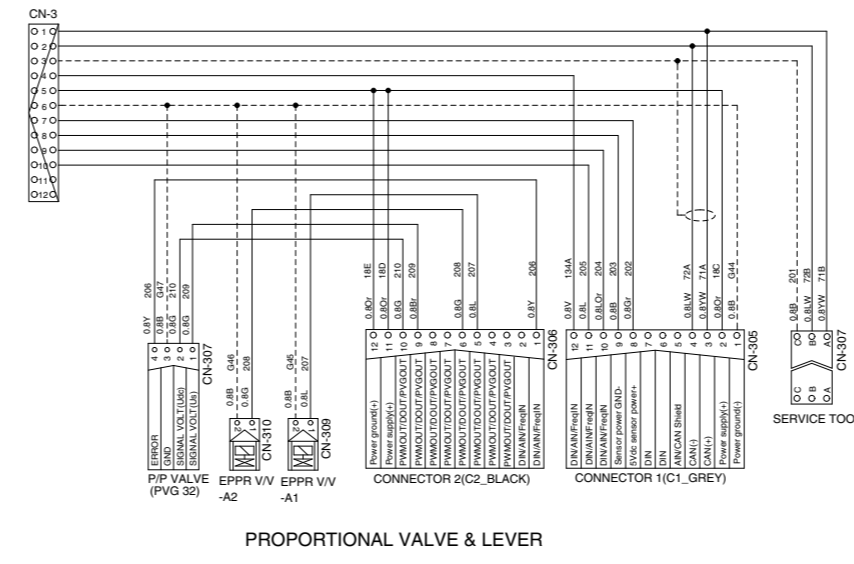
CN-3

1
2
3
4
5
6
7
8
9
10
11
12

0.8Y 206
0.8B G47
0.8G 210
0.8G 209

4
3
2
1

CN-307

ERROR
GND
SIGNAL VOLT(Udc)
SIGNAL VOLT(Us)

P/P VALVE
(PVG 32)

0.8B G46
0.8G 208

CN-310

EPPR V/V
-A2

0.8B G45
0.8L 207

CN-309

EPPR V/V
-A1

0.8Or 18E
0.8Or 18D
0.8G 210
0.8Br 209
0.8G 208
0.8L 207
0.8Y 206

12
11
10
9
8
7
6
5
4
3
2
1

CN-306

Power ground(+)
Power supply(+)
PWMOUT/DOUT/PVGOUT
PWMOUT/DOUT/PVGOUT
PWMOUT/DOUT/PVGOUT
PWMOUT/DOUT/PVGOUT
PWMOUT/DOUT/PVGOUT
PWMOUT/DOUT/PVGOUT
PWMOUT/DOUT/PVGOUT
PWMOUT/DOUT/PVGOUT
DIN/AIN/FreqIN
DIN/AIN/FreqIN

CONNECTOR 2(C2_BLACK)

0.8V 134A
0.8L 205
0.8LOr 204
0.8B 203
0.8Gr 202
0.8LW 72A
0.8YW 71A
0.8Or 18C
0.8B G44

12
11
10
9
8
7
6
5
4
3
2
1

CN-305

DIN/AIN/FreqIN
DIN/AIN/FreqIN
DIN/AIN/FreqIN
Sensor power GND-
5Vdc sensor power+
DIN
DIN
AIN/CAN Shield
CAN(-)
CAN(+)
Power supply(+)
Power ground(-)

CONNECTOR 1(C1_GREY)

0.8B 201
0.8LW 72B
0.8YW 71B

C
B
A

CN-307

C
B
A

SERVICE TOO

PROPORTIONAL VALVE & LEVER